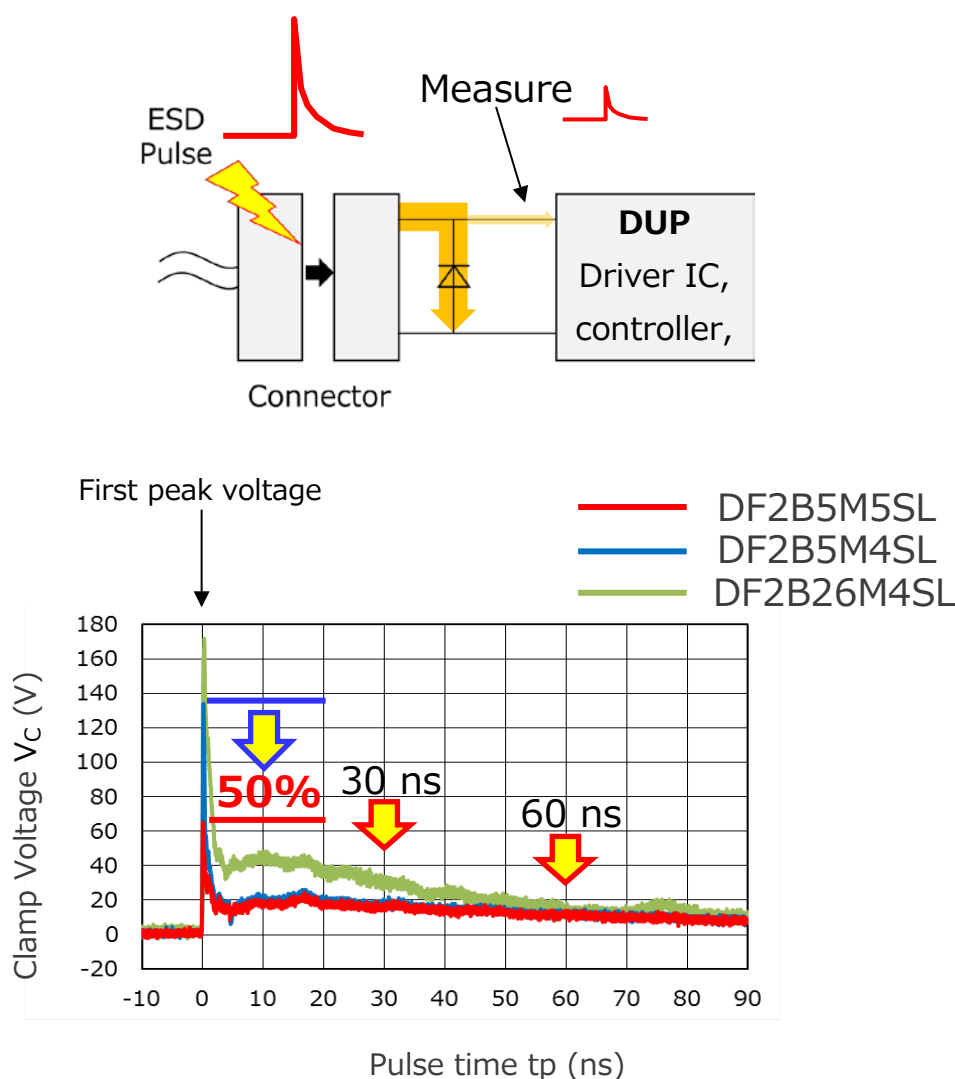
ESD Pulse

Measure

DUP
Driver IC, controller,

Connector

First peak voltage

DF2B5M5SL
DF2B5M4SL
DF2B26M4SL

Clamp Voltage $V_C$ (V)

180
160
140
120
100
80
60
40
20
0
-20

50%

30 ns

60 ns

-10 0 10 20 30 40 50 60 70 80 90

Pulse time tp (ns)